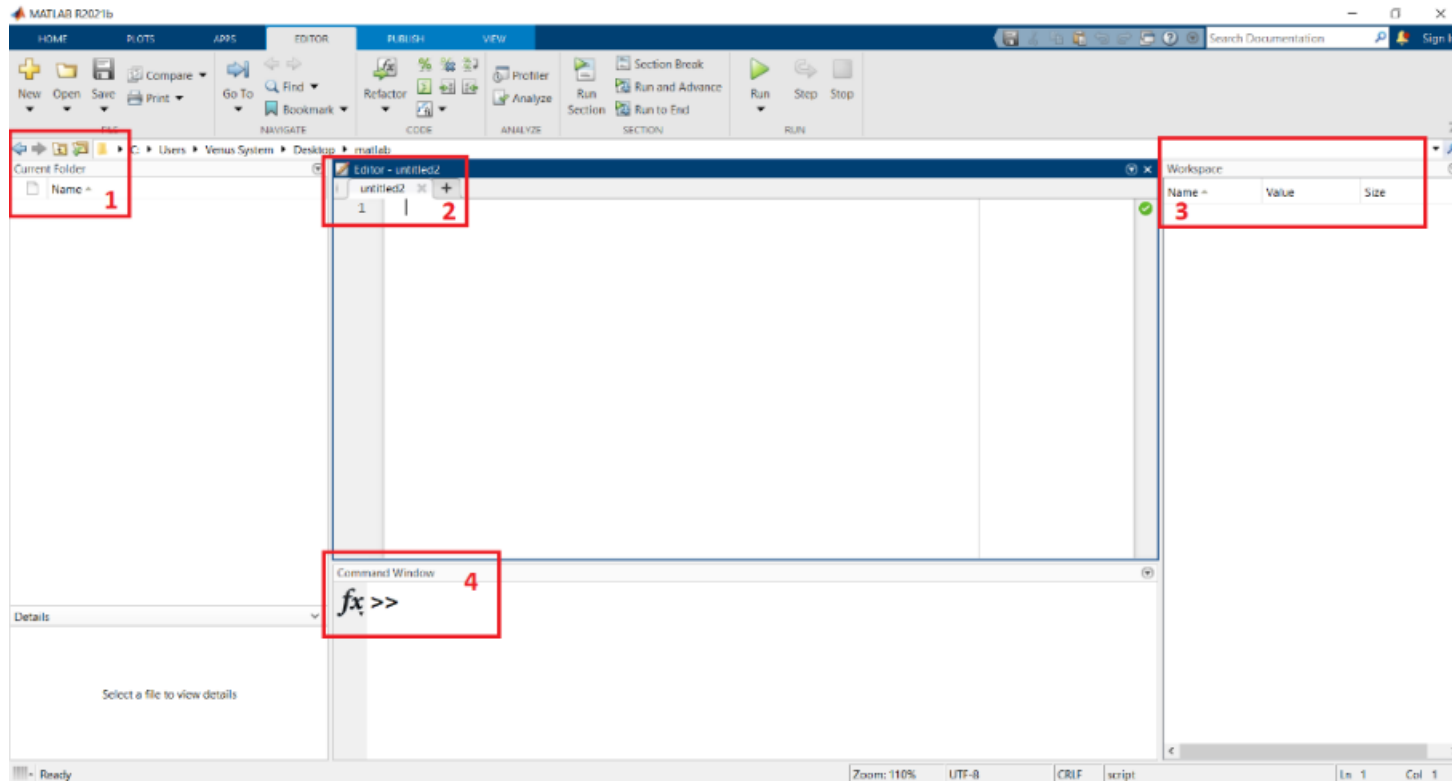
MATLAB R2021b

HOME PLOTS APPS EDITOR PUBLISH VIEW

Search Documentation

Sign In

New Open Save Compare Print

FILE

Go To Find Bookmark

NAVIGATE

Refactor

CODE

Profiler Analyze

ANALYZE

Run Section Section Break Run and Advance Run to End

SECTION

Run Step Stop

RUN

C: ▸ Users ▸ Venus System ▸ Desktop ▸ matlab

Current Folder

Name

1

Editor - untitled2

untitled2 +

1

2

Workspace

Name Value Size

3

Command Window

4

$fx$ >>

Details

Select a file to view details

Ready

Zoom: 110% UTF-8 CRLF script Ln 1 Col 1